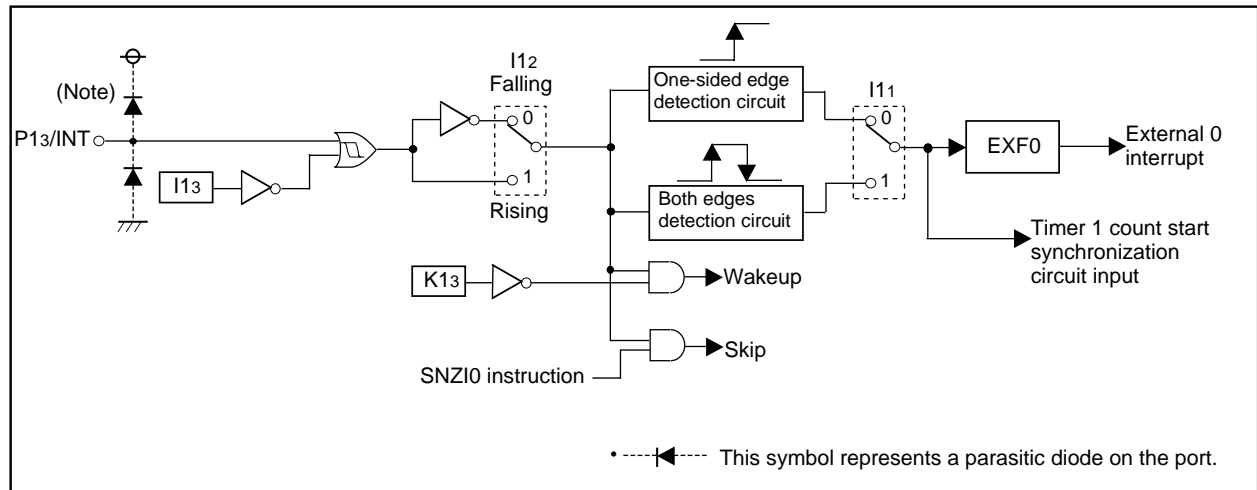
(Note)

P1$_3$/INT

I1$_3$

I1$_2$
Falling

0

1

Rising

One-sided edge detection circuit

Both edges detection circuit

I1$_1$

0

1

EXF0

External 0 interrupt

Timer 1 count start synchronization circuit input

K1$_3$

Wakeup

Skip

SNZI0 instruction

This symbol represents a parasitic diode on the port.